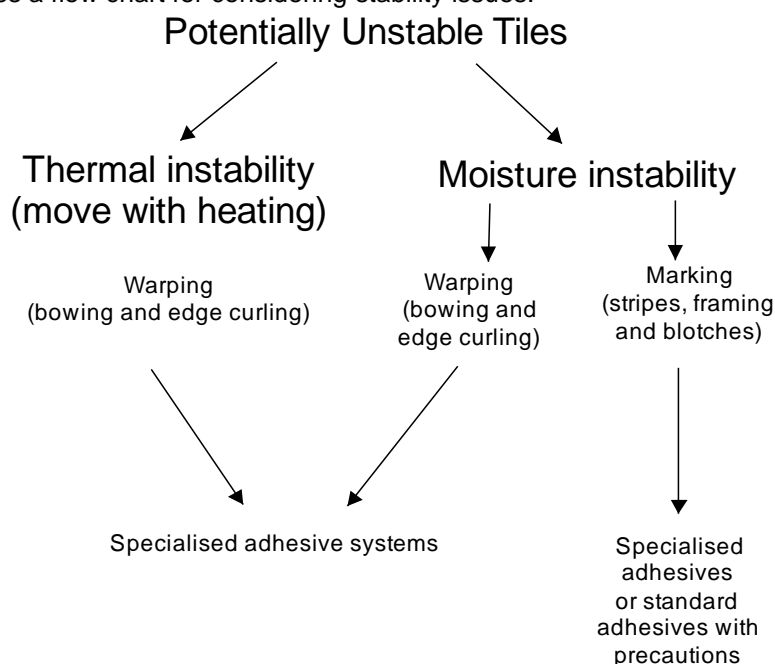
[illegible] a flow chart for considering stability issues.

Potentially Unstable Tiles

Thermal instability (move with heating)

Moisture instability

Warping (bowing and edge curling)

Warping (bowing and edge curling)

Marking (stripes, framing and blotches)

Specialised adhesive systems

Specialised adhesives or standard adhesives with precautions